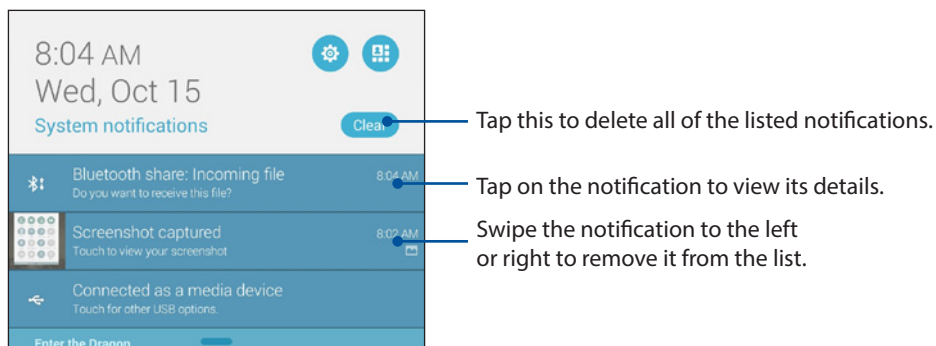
8:04 AM
Wed, Oct 15
System notifications

Clear

Bluetooth share: Incoming file
Do you want to receive this file?
8:04 AM

Screenshot captured
Touch to view your screenshot
8:02 AM

Connected as a media device
Touch for other USB options.

Enter the Dragon

Tap this to delete all of the listed notifications.

Tap on the notification to view its details.

Swipe the notification to the left or right to remove it from the list.